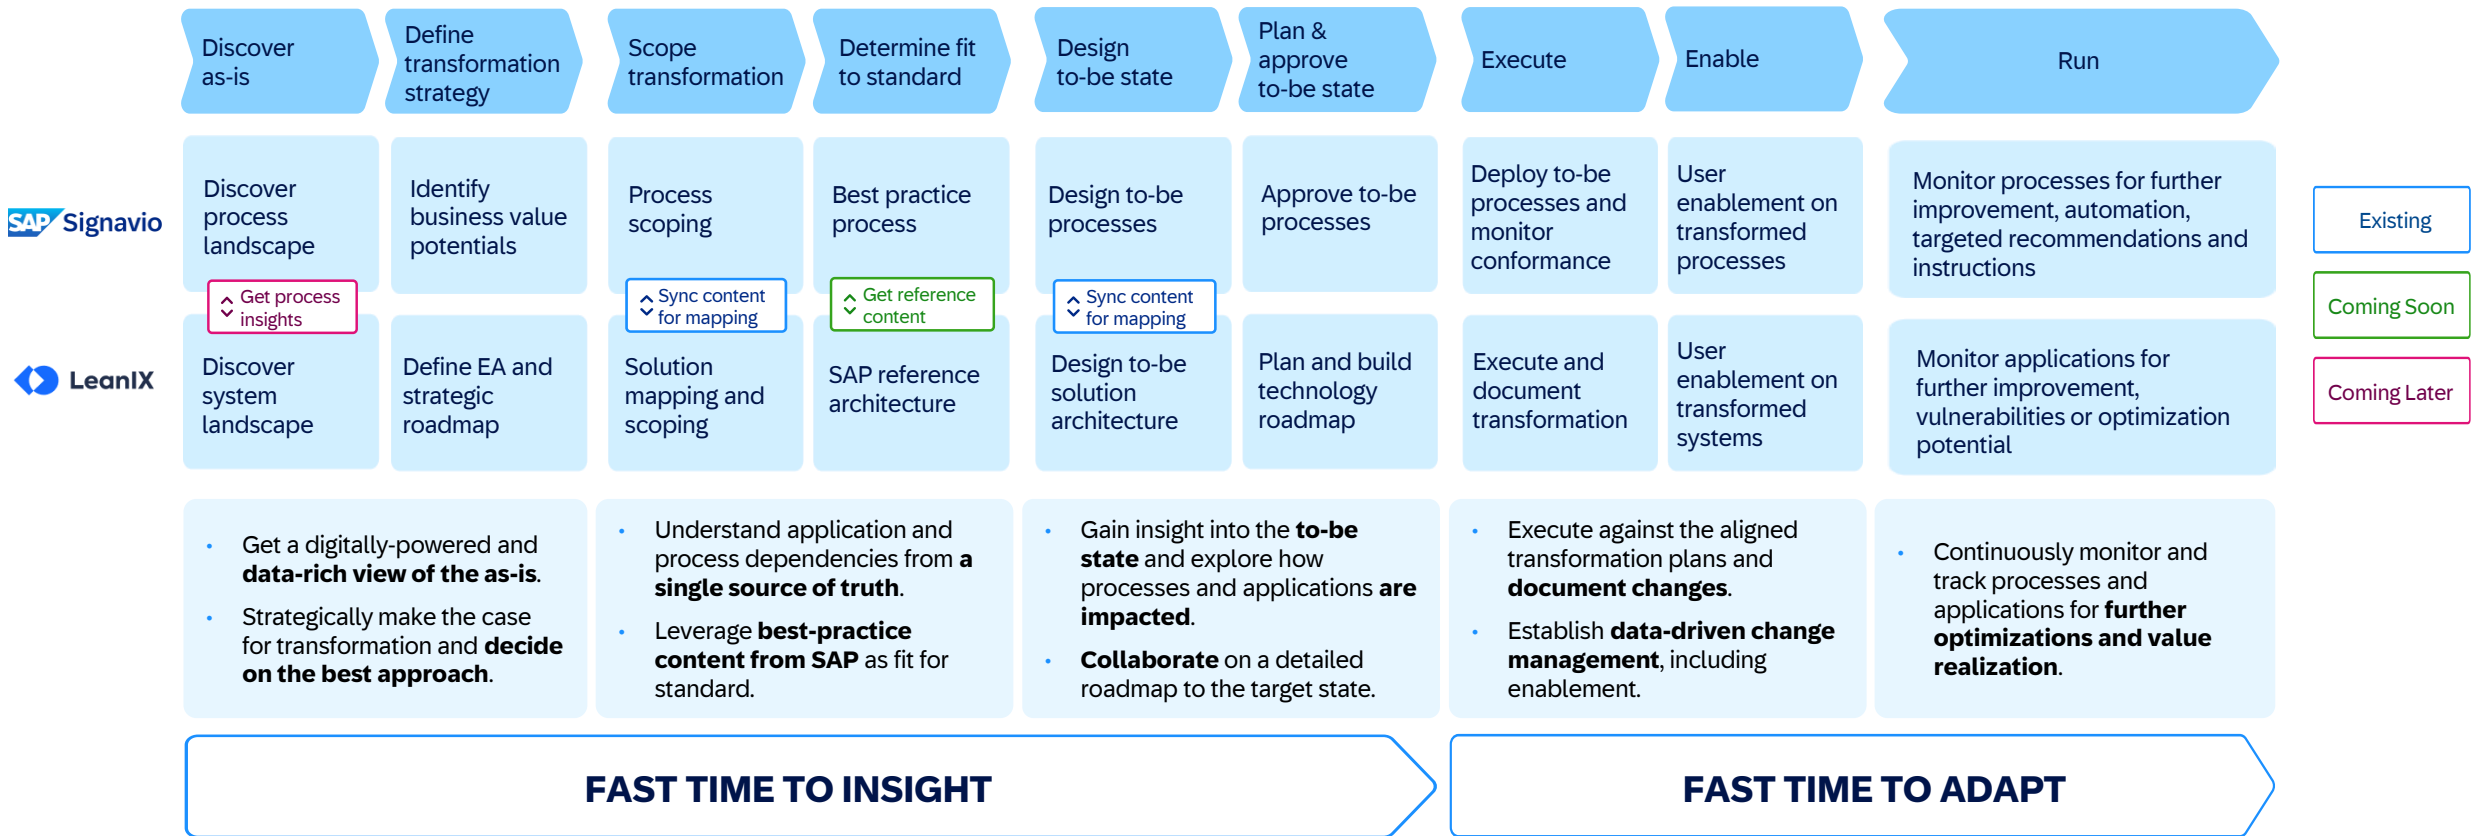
Discover as-is

Define transformation strategy

Scope transformation

Determine fit to standard

Design to-be state

Plan & approve to-be state

Execute

Enable

Run

SAP Signavio

Discover process landscape

Identify business value potentials

Process scoping

Best practice process

Design to-be processes

Approve to-be processes

Deploy to-be processes and monitor conformance

User enablement on transformed processes

Monitor processes for further improvement, automation, targeted recommendations and instructions

Existing

Get process insights

Sync content for mapping

Get reference content

Sync content for mapping

Coming Soon

LeanIX

Discover system landscape

Define EA and strategic roadmap

Solution mapping and scoping

SAP reference architecture

Design to-be solution architecture

Plan and build technology roadmap

Execute and document transformation

User enablement on transformed systems

Monitor applications for further improvement, vulnerabilities or optimization potential

Coming Later

- Get a digitally-powered and **data-rich view of the as-is**.
- Strategically make the case for transformation and **decide on the best approach**.

- Understand application and process dependencies from **a single source of truth**.
- Leverage **best-practice content from SAP** as fit for standard.

- Gain insight into the **to-be state** and explore how processes and applications **are impacted**.
- **Collaborate** on a detailed roadmap to the target state.

- Execute against the aligned transformation plans and **document changes**.
- Establish **data-driven change management**, including enablement.

- Continuously monitor and track processes and applications for **further optimizations and value realization**.

FAST TIME TO INSIGHT

FAST TIME TO ADAPT